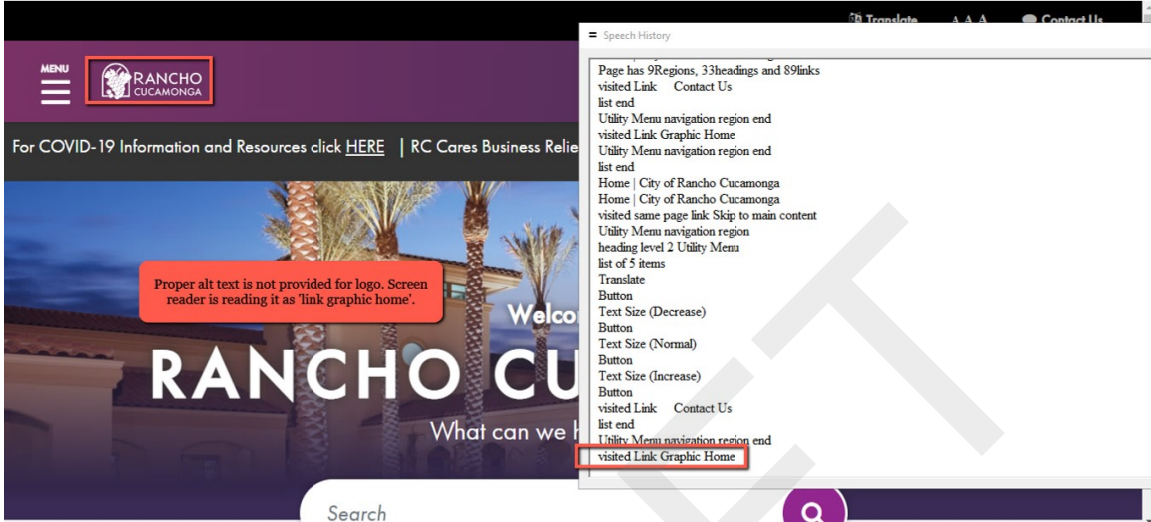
Translate A A A Contact Us

MENU

RANCHO CUCAMONGA

For COVID-19 Information and Resources click HERE | RC Cares Business Relie

Proper alt text is not provided for logo. Screen reader is reading it as 'link graphic home'.

Welco

RANCHO CU

What can we h

Search

Speech History

Page has 9Regions, 33headings and 89links
visited Link Contact Us
list end
Utility Menu navigation region end
visited Link Graphic Home
Utility Menu navigation region end
list end
Home | City of Rancho Cucamonga
Home | City of Rancho Cucamonga
visited same page link Skip to main content
Utility Menu navigation region
heading level 2 Utility Menu
list of 5 items
Translate
Button
Text Size (Decrease)
Button
Text Size (Normal)
Button
Text Size (Increase)
Button
visited Link Contact Us
list end
Utility Menu navigation region end
visited Link Graphic Home